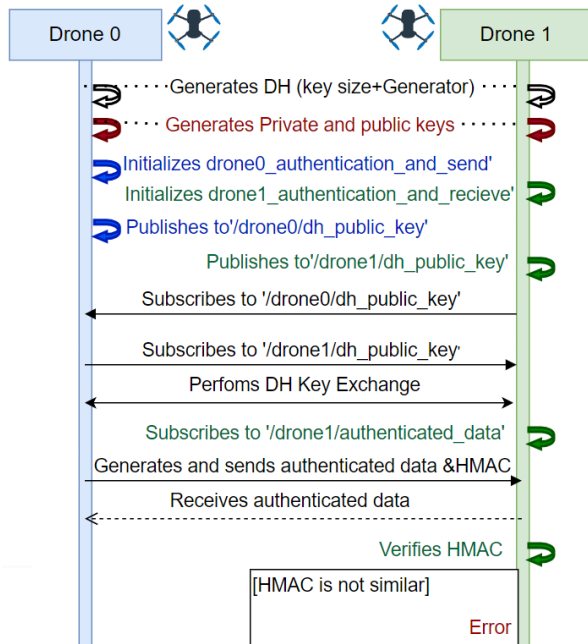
Drone 0

Drone 1

Generates DH (key size+Generator)

Generates Private and public keys

Initializes drone0_authentication_and_send'

Initializes drone1_authentication_and_recieve'

Publishes to'/drone0/dh_public_key'

Publishes to'/drone1/dh_public_key'

Subscribes to '/drone0/dh_public_key'

Subscribes to '/drone1/dh_public_key'

Perfoms DH Key Exchange

Subscribes to '/drone1/authenticated_data'

Generates and sends authenticated data &HMAC

Receives authenticated data

Verifies HMAC

[HMAC is not similar]

Error